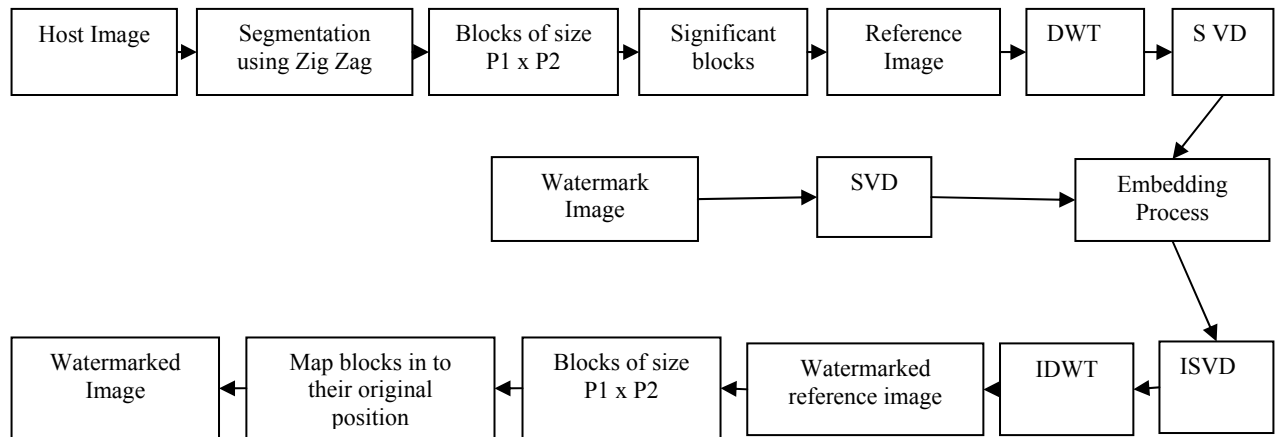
Host Image

Segmentation using Zig Zag

Blocks of size P1 x P2

Significant blocks

Reference Image

DWT

S VD

Watermark Image

SVD

Embedding Process

ISVD

IDWT

Watermarked reference image

Blocks of size P1 x P2

Map blocks in to their original position

Watermarked Image